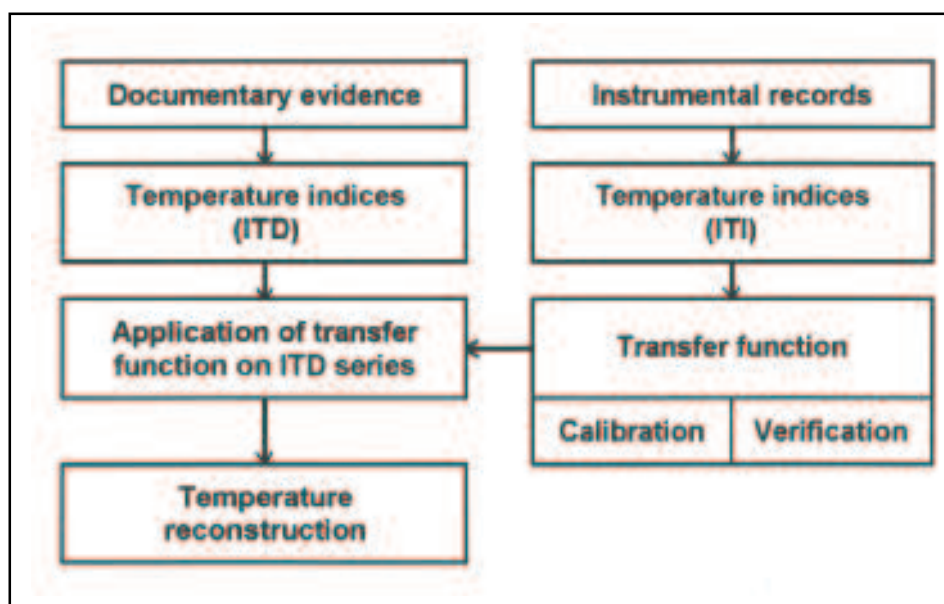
Documentary evidence

Temperature indices (ITD)

Application of transfer function on ITD series

Temperature reconstruction

Instrumental records

Temperature indices (ITI)

Transfer function

Calibration

Verification